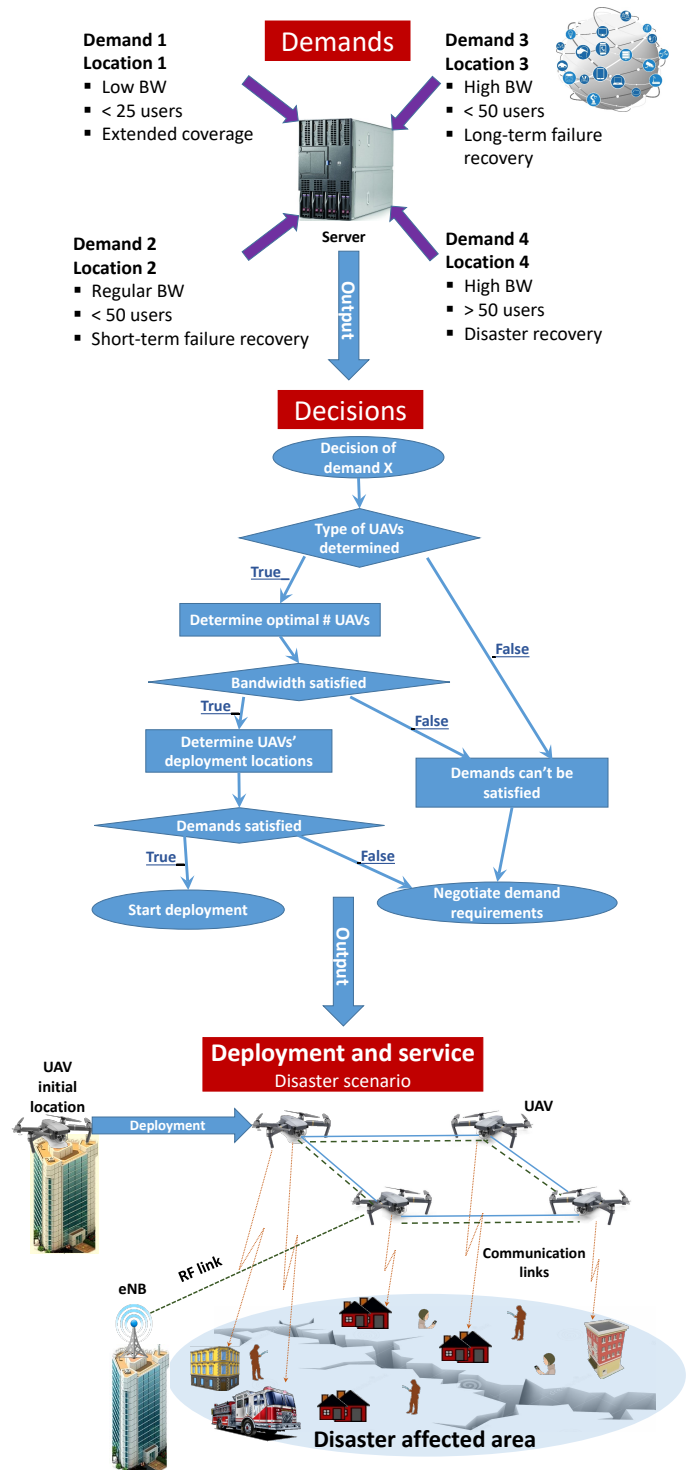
Demands

Demand 1
Location 1
▪ Low BW
▪ < 25 users
▪ Extended coverage

Demand 3
Location 3
▪ High BW
▪ < 50 users
▪ Long-term failure recovery

Server

Demand 2
Location 2
▪ Regular BW
▪ < 50 users
▪ Short-term failure recovery

Demand 4
Location 4
▪ High BW
▪ > 50 users
▪ Disaster recovery

Output

Decisions

Decision of demand X

Type of UAVs determined

True

Determine optimal # UAVs

False

Bandwidth satisfied

True

False

Determine UAVs' deployment locations

Demands can't be satisfied

Demands satisfied

True

False

Start deployment

Negotiate demand requirements

Output

Deployment and service
Disaster scenario

UAV initial location

Deployment

UAV

RF link

eNB

Communication links

Disaster affected area